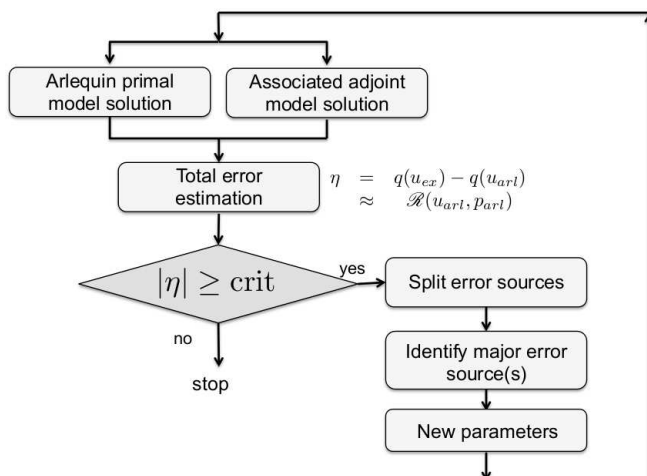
Arlequin primal model solution

Associated adjoint model solution

Total error estimation

$\eta \;=\; q(u_{ex}) - q(u_{arl})$
$\;\approx\; \mathscr{R}(u_{arl}, p_{arl})$

$|\eta| \geq \text{crit}$

yes

no

stop

Split error sources

Identify major error source(s)

New parameters